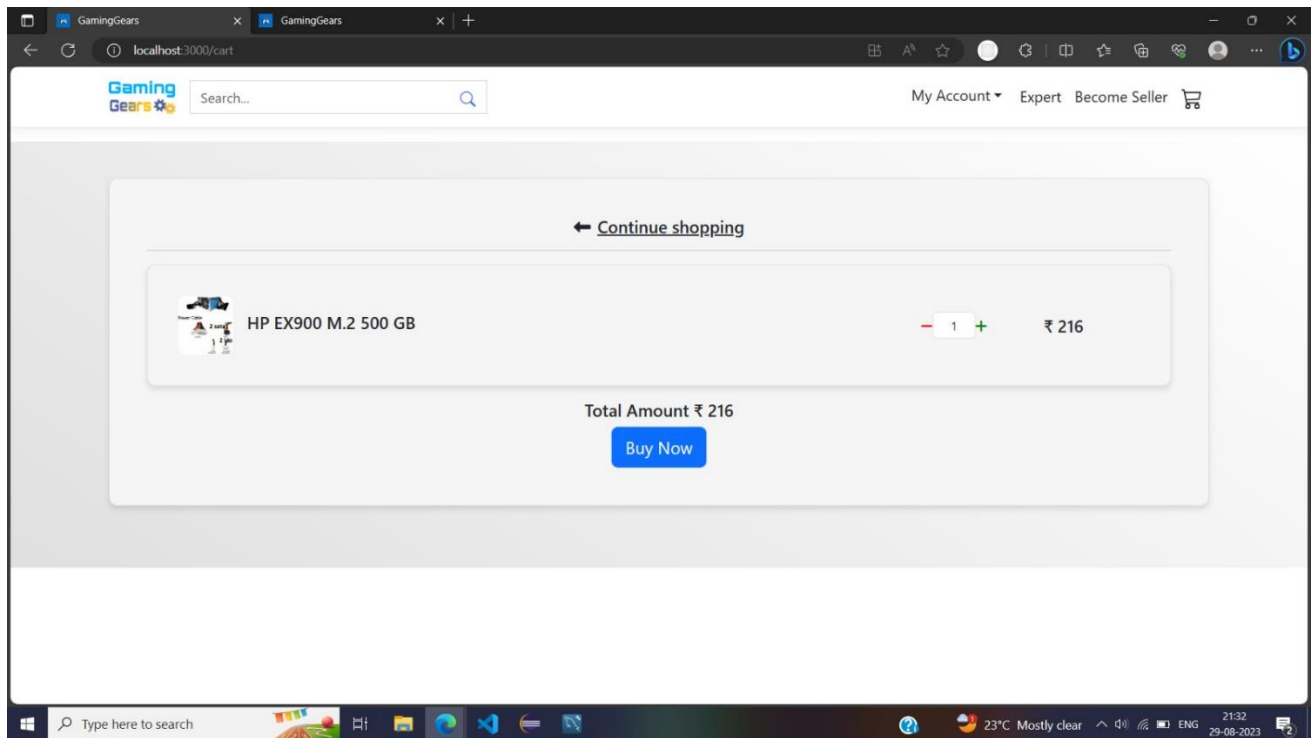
GamingGears
GamingGears
localhost:3000/cart

Gaming Gears
Search...
My Account
Expert
Become Seller

Continue shopping

HP EX900 M.2 500 GB
−
1
+
₹ 216

Total Amount ₹ 216
Buy Now

Type here to search
23°C Mostly clear
ENG
21:32
29-08-2023